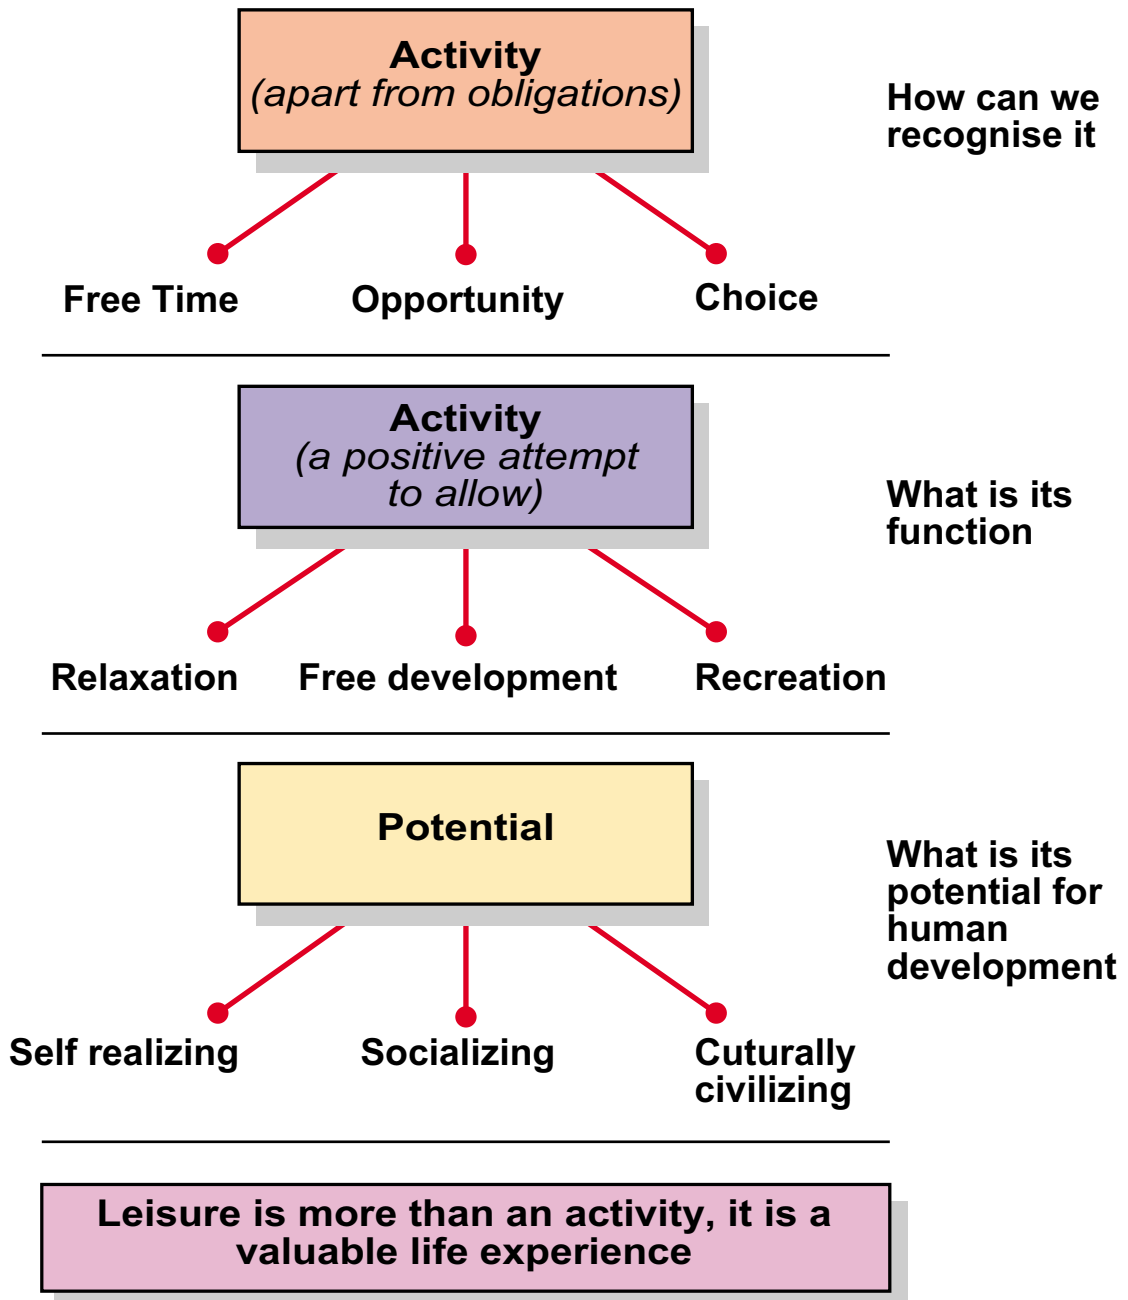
Activity
(apart from obligations)

How can we recognise it

Free Time

Opportunity

Choice

Activity
(a positive attempt to allow)

What is its function

Relaxation

Free development

Recreation

Potential

What is its potential for human development

Self realizing

Socializing

Cuturally civilizing

Leisure is more than an activity, it is a valuable life experience